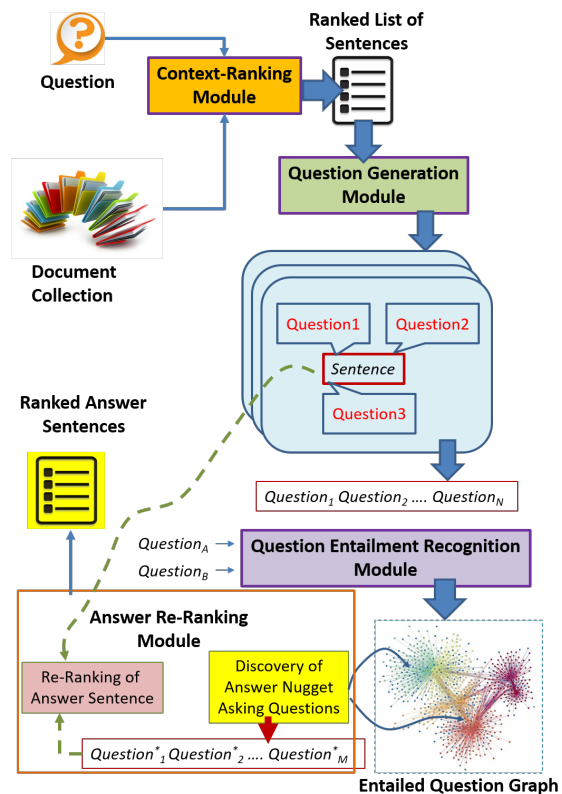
Question

Context-Ranking Module

Ranked List of Sentences

Document Collection

Question Generation Module

Question1

Question2

Sentence

Question3

Ranked Answer Sentences

$Question_1$ $Question_2$ .... $Question_N$

$Question_A$

$Question_B$

Question Entailment Recognition Module

Answer Re-Ranking Module

Re-Ranking of Answer Sentence

Discovery of Answer Nugget Asking Questions

$Question^*_1$ $Question^*_2$ .... $Question^*_M$

Entailed Question Graph